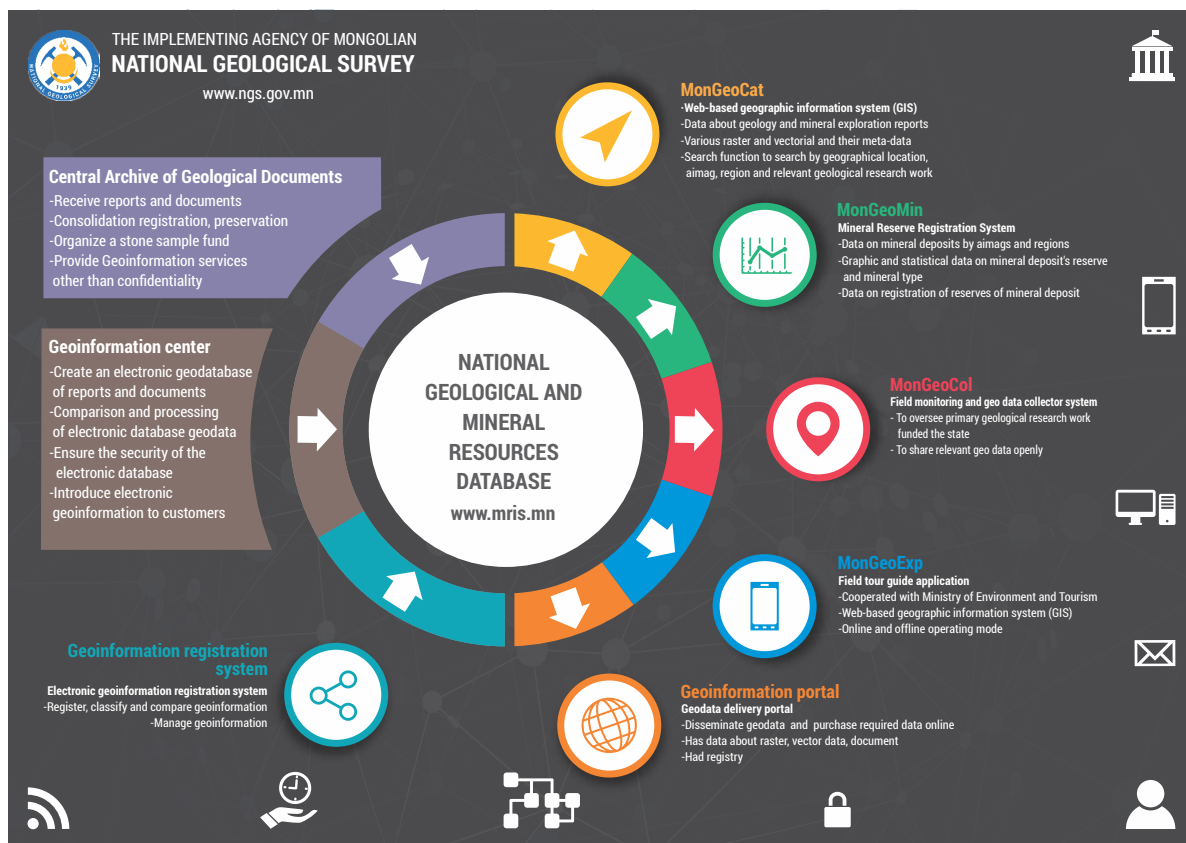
1939
NATIONAL GEOLOGICAL SURVEY

THE IMPLEMENTING AGENCY OF MONGOLIAN
NATIONAL GEOLOGICAL SURVEY
www.ngs.gov.mn

Central Archive of Geological Documents
-Receive reports and documents
-Consolidation registration, preservation
-Organize a stone sample fund
-Provide Geoinformation services other than confidentiality

Geoinformation center
-Create an electronic geodatabase of reports and documents
-Comparison and processing of electronic database geodata
-Ensure the security of the electronic database
-Introduce electronic geoinformation to customers

Geoinformation registration system
Electronic geoinformation registration system
-Register, classify and compare geoinformation
-Manage geoinformation

NATIONAL GEOLOGICAL AND MINERAL RESOURCES DATABASE
www.mris.mn

MonGeoCat
-Web-based geographic information system (GIS)
-Data about geology and mineral exploration reports
-Various raster and vectorial and their meta-data
-Search function to search by geographical location, aimag, region and relevant geological research work

MonGeoMin
Mineral Reserve Registration System
-Data on mineral deposits by aimags and regions
-Graphic and statistical data on mineral deposit's reserve and mineral type
-Data on registration of reserves of mineral deposit

MonGeoCol
Field monitoring and geo data collector system
- To oversee primary geological research work funded the state
- To share relevant geo data openly

MonGeoExp
Field tour guide application
-Cooperated with Ministry of Environment and Tourism
-Web-based geographic information system (GIS)
-Online and offline operating mode

Geoinformation portal
Geodata delivery portal
-Disseminate geodata and purchase required data online
-Has data about raster, vector data, document
-Had registry